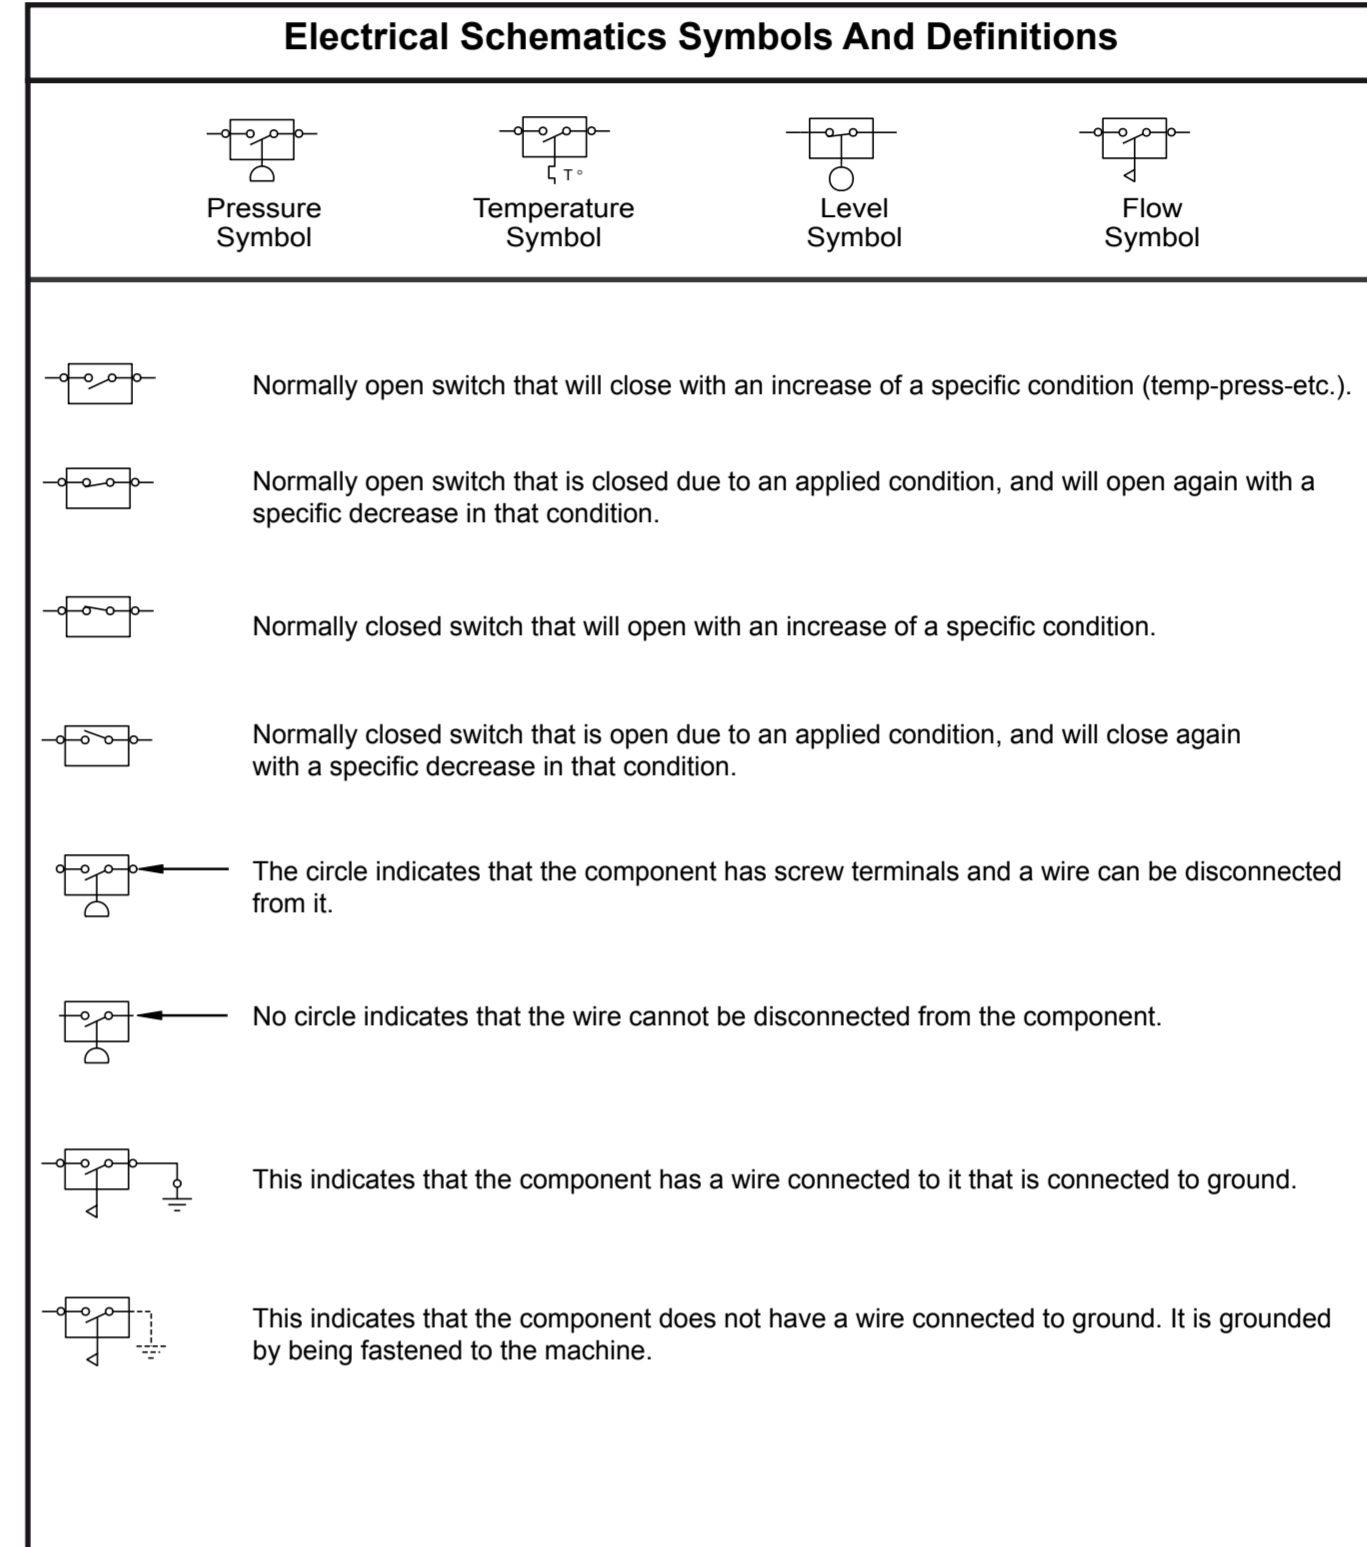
Electrical Schematics Symbols And Definitions

T °

Pressure Symbol

Temperature Symbol

Level Symbol

Flow Symbol

Normally open switch that will close with an increase of a specific condition (temp-press-etc.).

Normally open switch that is closed due to an applied condition, and will open again with a specific decrease in that condition.

Normally closed switch that will open with an increase of a specific condition.

Normally closed switch that is open due to an applied condition, and will close again with a specific decrease in that condition.

The circle indicates that the component has screw terminals and a wire can be disconnected from it.

No circle indicates that the wire cannot be disconnected from the component.

This indicates that the component has a wire connected to it that is connected to ground.

This indicates that the component does not have a wire connected to ground. It is grounded by being fastened to the machine.